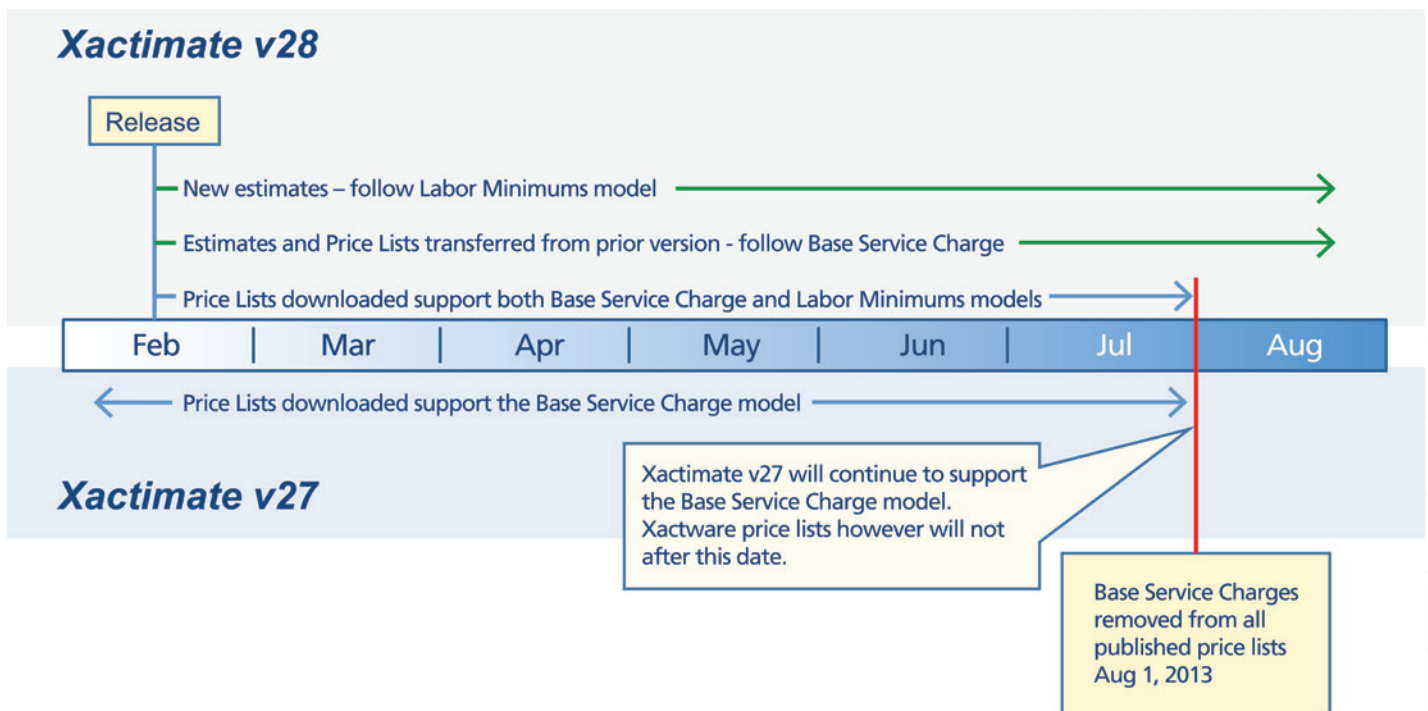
Xactimate v28

Release

New estimates – follow Labor Minimums model

Estimates and Price Lists transferred from prior version - follow Base Service Charge

Price Lists downloaded support both Base Service Charge and Labor Minimums models

| Feb | Mar | Apr | May | Jun | Jul | Aug |
|---|---|---|---|---|---|---|

Price Lists downloaded support the Base Service Charge model

Xactimate v27

Xactimate v27 will continue to support the Base Service Charge model. Xactware price lists however will not after this date.

Base Service Charges removed from all published price lists Aug 1, 2013